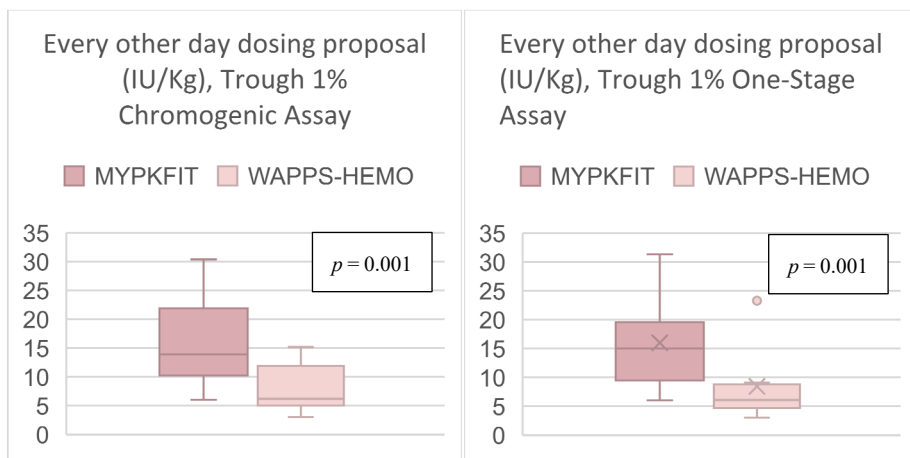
Every other day dosing proposal (IU/Kg), Trough 1% Chromogenic Assay

MYPKFIT WAPPS-HEMO

35
30
25
20
15
10
5
0

$p = 0.001$

Every other day dosing proposal (IU/Kg), Trough 1% One-Stage Assay

MYPKFIT WAPPS-HEMO

35
30
25
20
15
10
5
0

$p = 0.001$